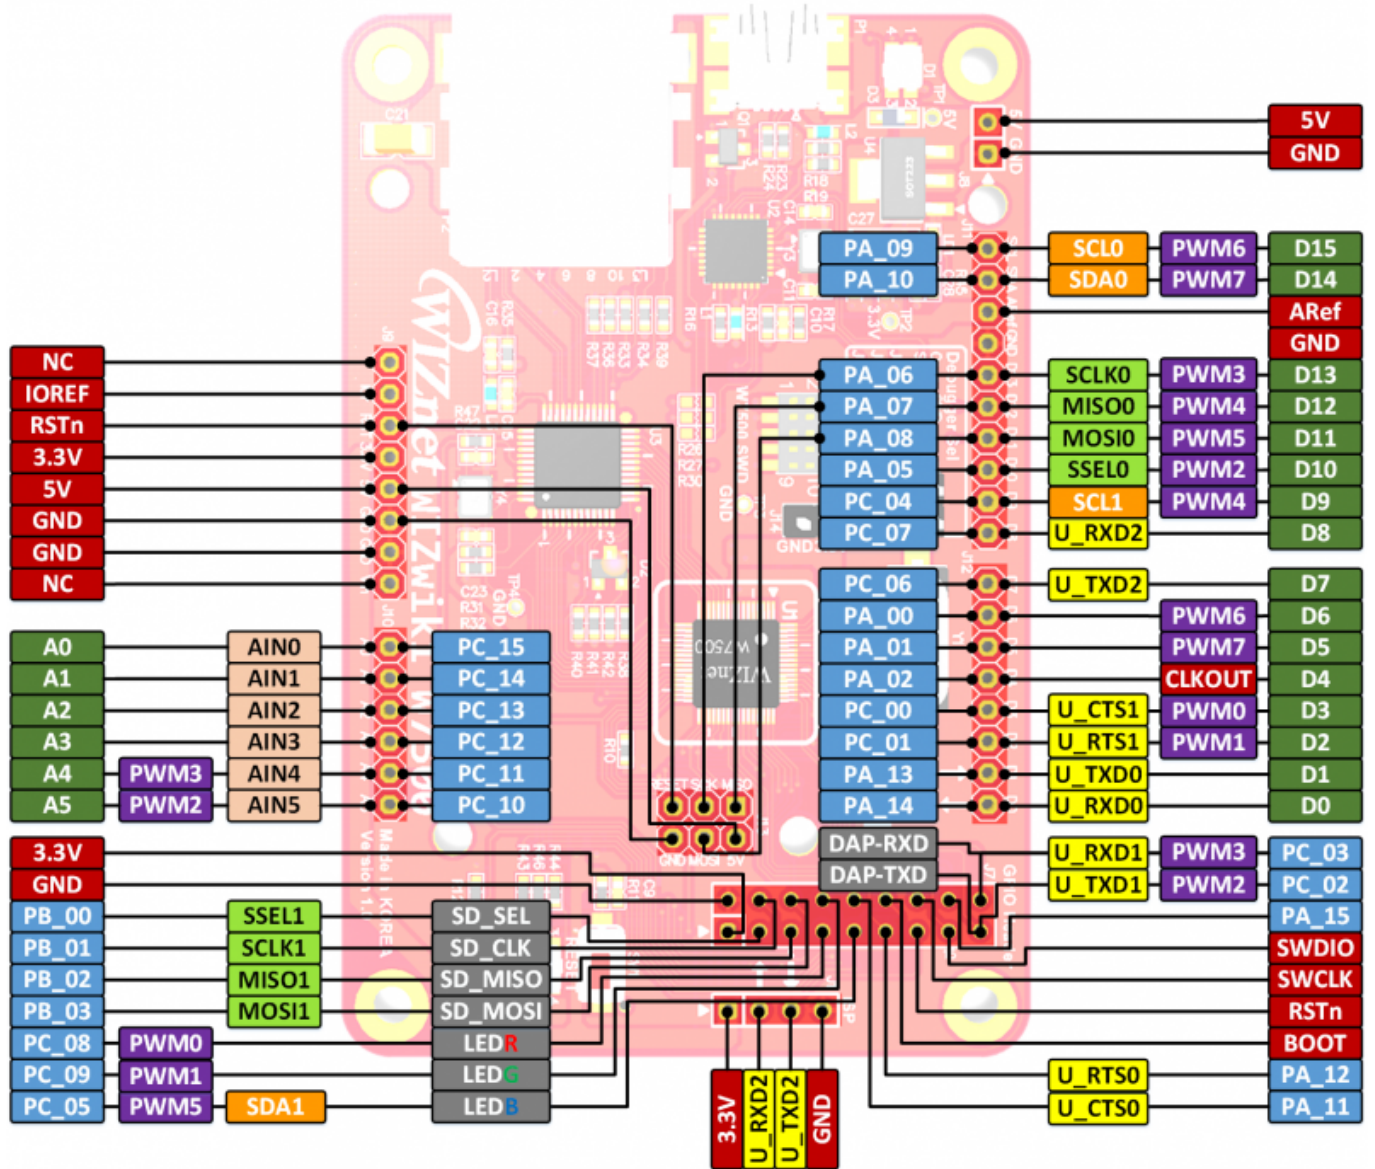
5V
GND

PA_09 SCL0 PWM6 D15
PA_10 SDA0 PWM7 D14
ARef
GND
PA_06 SCLK0 PWM3 D13
PA_07 MISO0 PWM4 D12
PA_08 MOSI0 PWM5 D11
PA_05 SSEL0 PWM2 D10
PC_04 SCL1 PWM4 D9
PC_07 U_RXD2 D8

PC_06 U_TXD2 D7
PA_00 PWM6 D6
PA_01 PWM7 D5
PA_02 CLKOUT D4
PC_00 U_CTS1 PWM0 D3
PC_01 U_RTS1 PWM1 D2
PA_13 U_TXD0 D1
PA_14 U_RXD0 D0

NC
IOREF
RSTn
3.3V
5V
GND
GND
NC

A0 AIN0 PC_15
A1 AIN1 PC_14
A2 AIN2 PC_13
A3 AIN3 PC_12
A4 PWM3 AIN4 PC_11
A5 PWM2 AIN5 PC_10

3.3V
GND
PB_00 SSEL1 SD_SEL
PB_01 SCLK1 SD_CLK
PB_02 MISO1 SD_MISO
PB_03 MOSI1 SD_MOSI
PC_08 PWM0 LEDR
PC_09 PWM1 LEDG
PC_05 PWM5 SDA1 LEDB

DAP-RXD
DAP-TXD

U_RXD1 PWM3 PC_03
U_TXD1 PWM2 PC_02
PA_15
SWDIO
SWCLK
RSTn
BOOT
U_RTS0 PA_12
U_CTS0 PA_11

3.3V
U_RXD2
U_TXD2
GND

WIZnet WIZwiki-W7500
W7500
WIZnet
RESET SCK MISO
GND MOSI 5V
Debugger
GND
Made in KOREA
Version 1.1